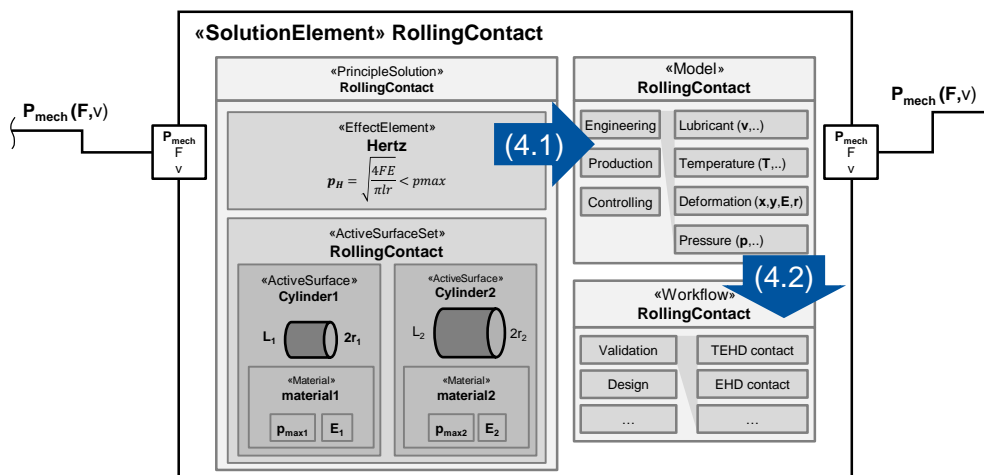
«SolutionElement» RollingContact

$P_{mech}$ (F,v)

$P_{mech}$
F
v

«PrincipleSolution»
RollingContact

«EffectElement»
Hertz

$p_H = \sqrt{\frac{4FE}{\pi l r}} < pmax$

«ActiveSurfaceSet»
RollingContact

«ActiveSurface»
Cylinder1

$L_1$ $2r_1$

«Material»
material1

$p_{max1}$ $E_1$

«ActiveSurface»
Cylinder2

$L_2$ $2r_2$

«Material»
material2

$p_{max2}$ $E_2$

(4.1)

«Model»
RollingContact

Engineering
Production
Controlling

Lubricant (v,..)
Temperature (T,..)
Deformation (x,y,E,r)
Pressure (p,..)

(4.2)

«Workflow»
RollingContact

Validation
Design
…

TEHD contact
EHD contact
…

$P_{mech}$ (F,v)

$P_{mech}$
F
v